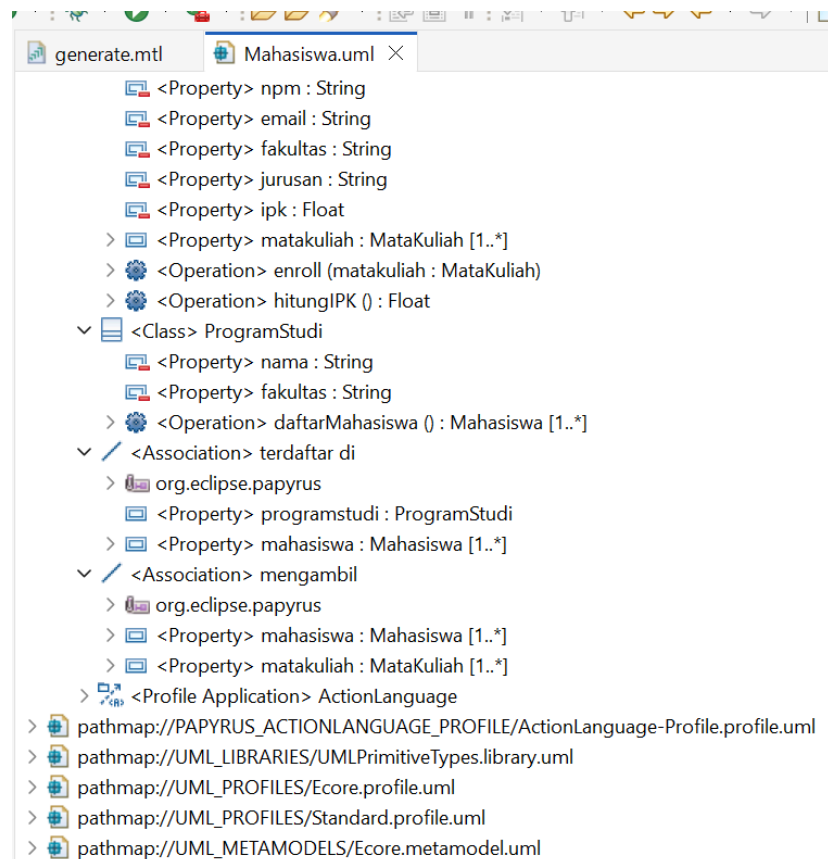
generate.mtl
Mahasiswa.uml ×

<Property> npm : String
<Property> email : String
<Property> fakultas : String
<Property> jurusan : String
<Property> ipk : Float
<Property> matakuliah : MataKuliah [1..*]
<Operation> enroll (matakuliah : MataKuliah)
<Operation> hitungIPK () : Float
<Class> ProgramStudi
<Property> nama : String
<Property> fakultas : String
<Operation> daftarMahasiswa () : Mahasiswa [1..*]
<Association> terdaftar di
org.eclipse.papyrus
<Property> programstudi : ProgramStudi
<Property> mahasiswa : Mahasiswa [1..*]
<Association> mengambil
org.eclipse.papyrus
<Property> mahasiswa : Mahasiswa [1..*]
<Property> matakuliah : MataKuliah [1..*]
<Profile Application> ActionLanguage
pathmap://PAPYRUS_ACTIONLANGUAGE_PROFILE/ActionLanguage-Profile.profile.uml
pathmap://UML_LIBRARIES/UMLPrimitiveTypes.library.uml
pathmap://UML_PROFILES/Ecore.profile.uml
pathmap://UML_PROFILES/Standard.profile.uml
pathmap://UML_METAMODELS/Ecore.metamodel.uml